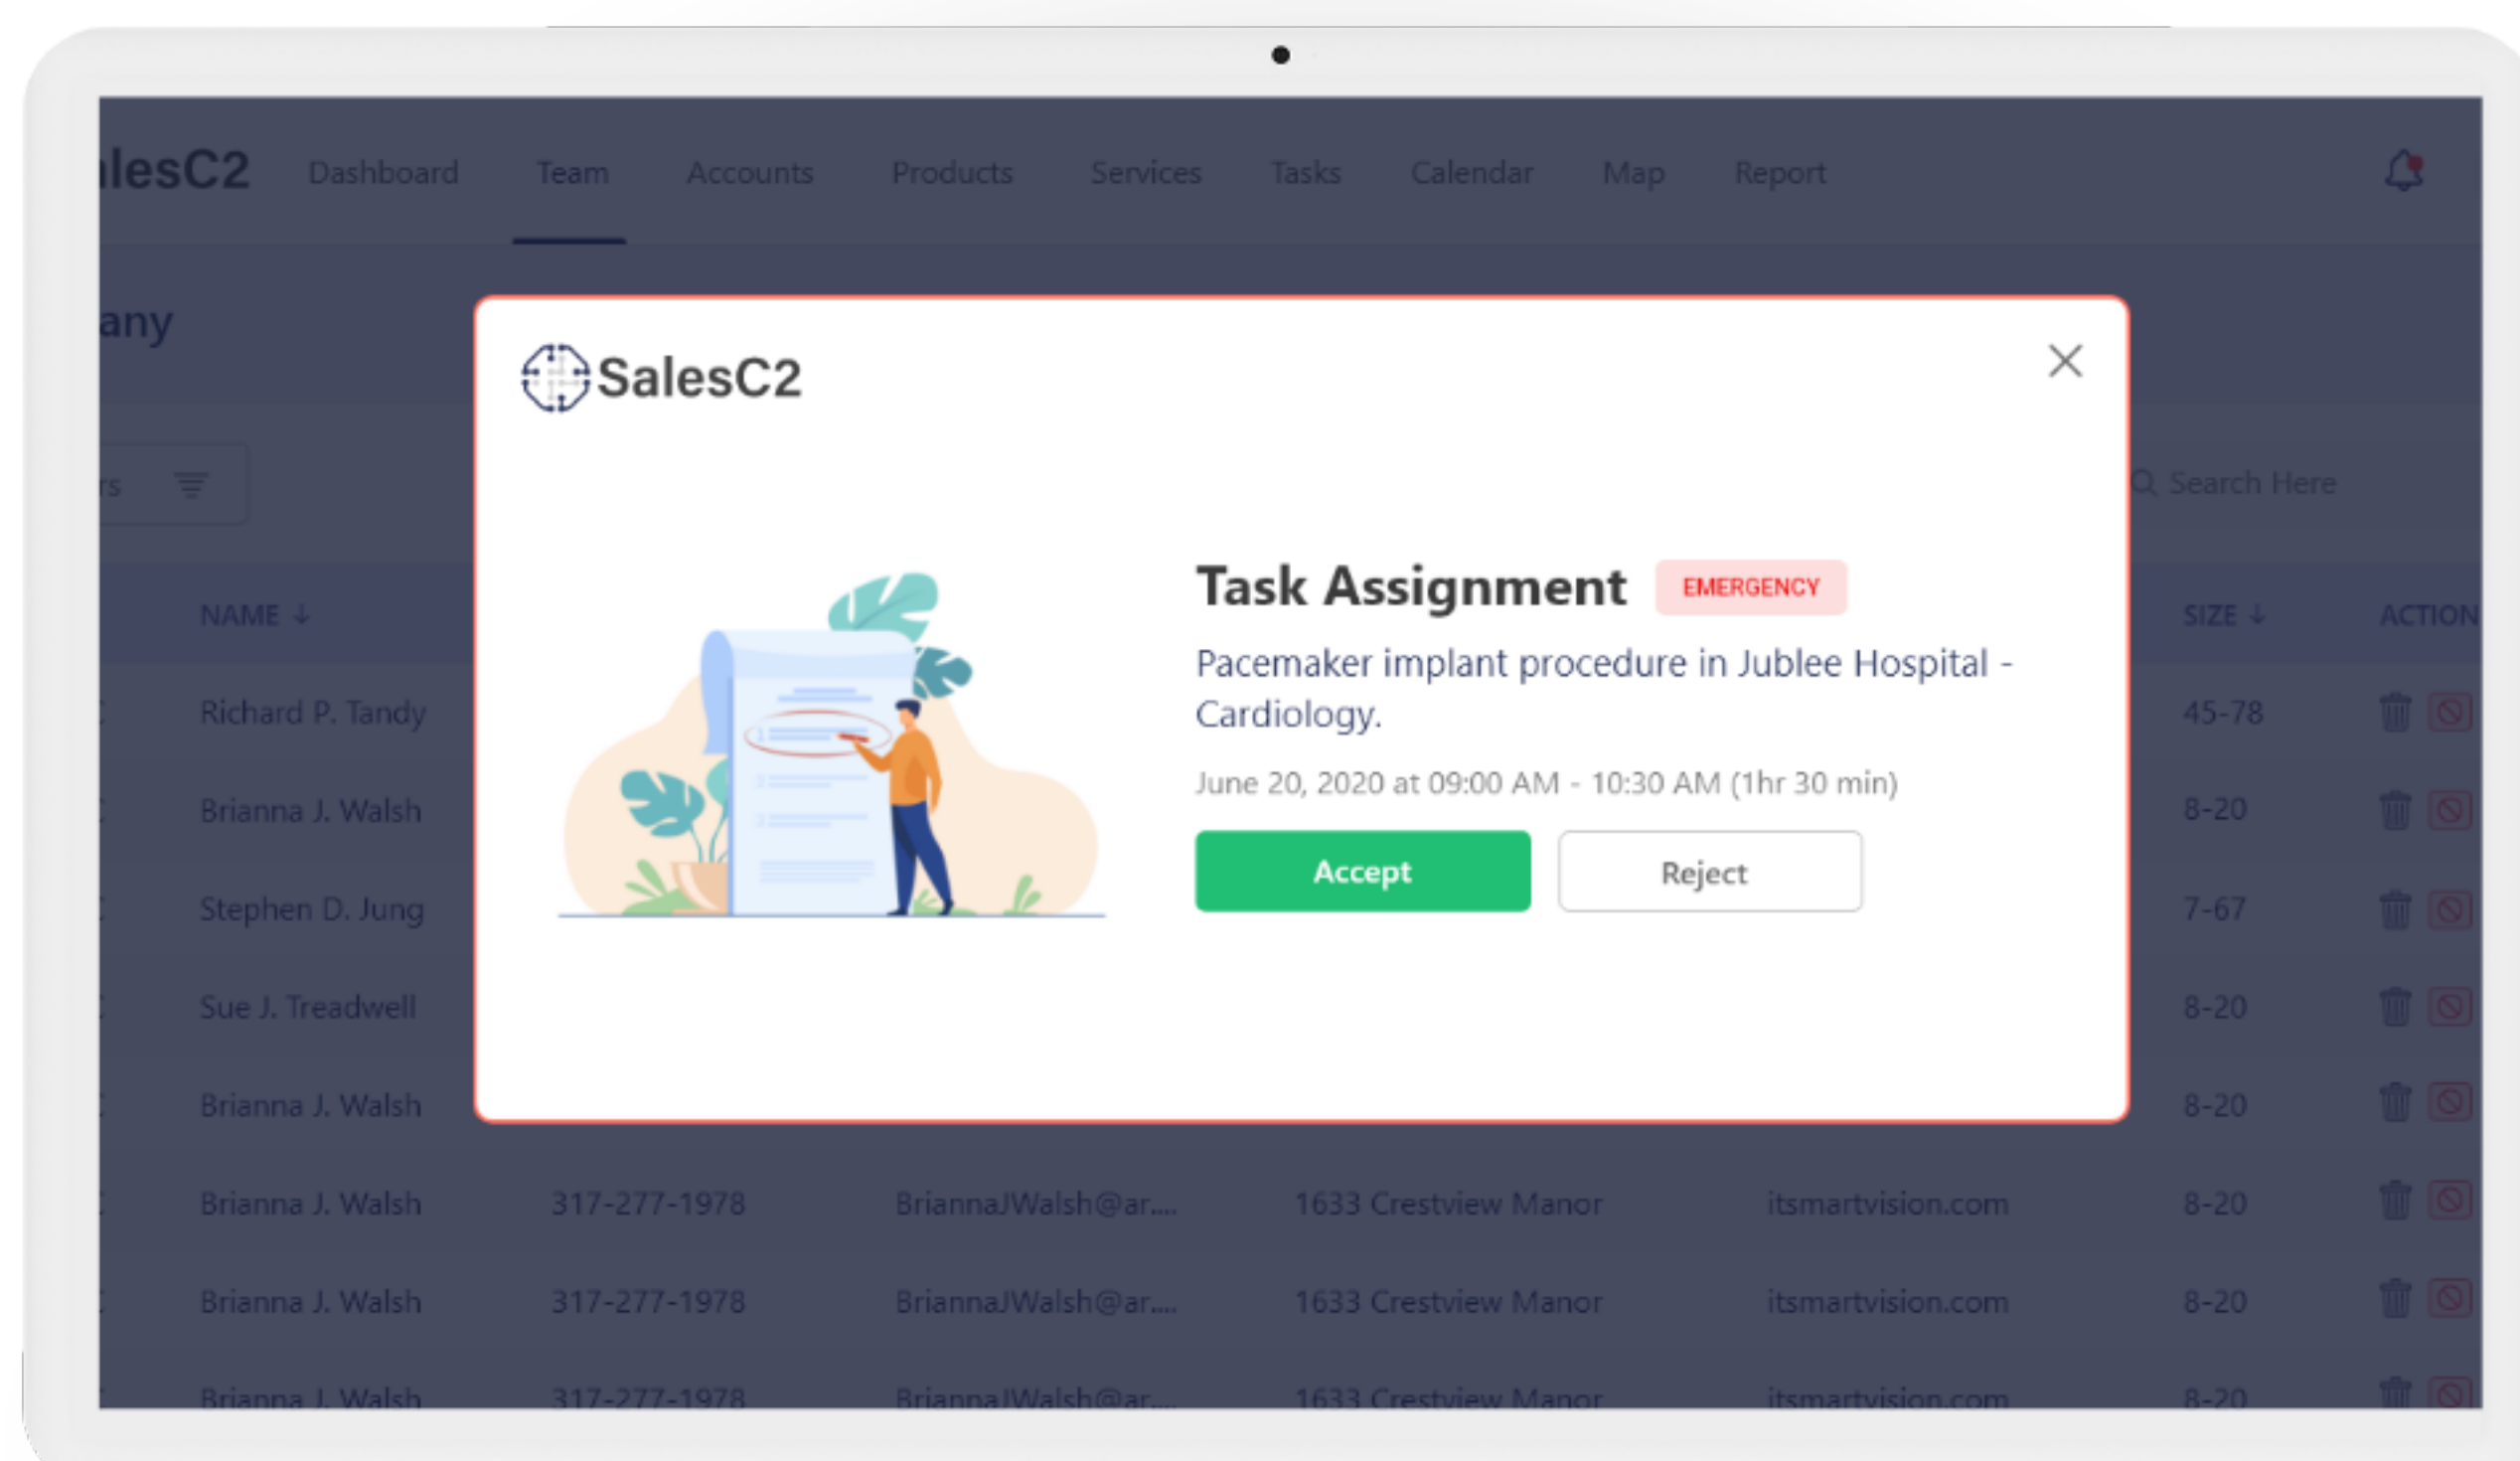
lesC2 Dashboard Team Accounts Products Services Tasks Calendar Map Report

any

rs

Search Here

| NAME ↓ | | | | | SIZE ↓ | ACTION |
|---|---|---|---|---|---|---|
| Richard P. Tandy | | | | | 45-78 | |
| Brianna J. Walsh | | | | | 8-20 | |
| Stephen D. Jung | | | | | 7-67 | |
| Sue J. Treadwell | | | | | 8-20 | |
| Brianna J. Walsh | | | | | 8-20 | |
| Brianna J. Walsh | 317-277-1978 | BriannaJWalsh@ar.... | 1633 Crestview Manor | itsmartvision.com | 8-20 | |
| Brianna J. Walsh | 317-277-1978 | BriannaJWalsh@ar.... | 1633 Crestview Manor | itsmartvision.com | 8-20 | |
| Brianna J. Walsh | 317-277-1978 | BriannaJWalsh@ar.... | 1633 Crestview Manor | itsmartvision.com | 8-20 | |

SalesC2

Task Assignment EMERGENCY

Pacemaker implant procedure in Jublee Hospital - Cardiology.

June 20, 2020 at 09:00 AM - 10:30 AM (1hr 30 min)

Accept Reject